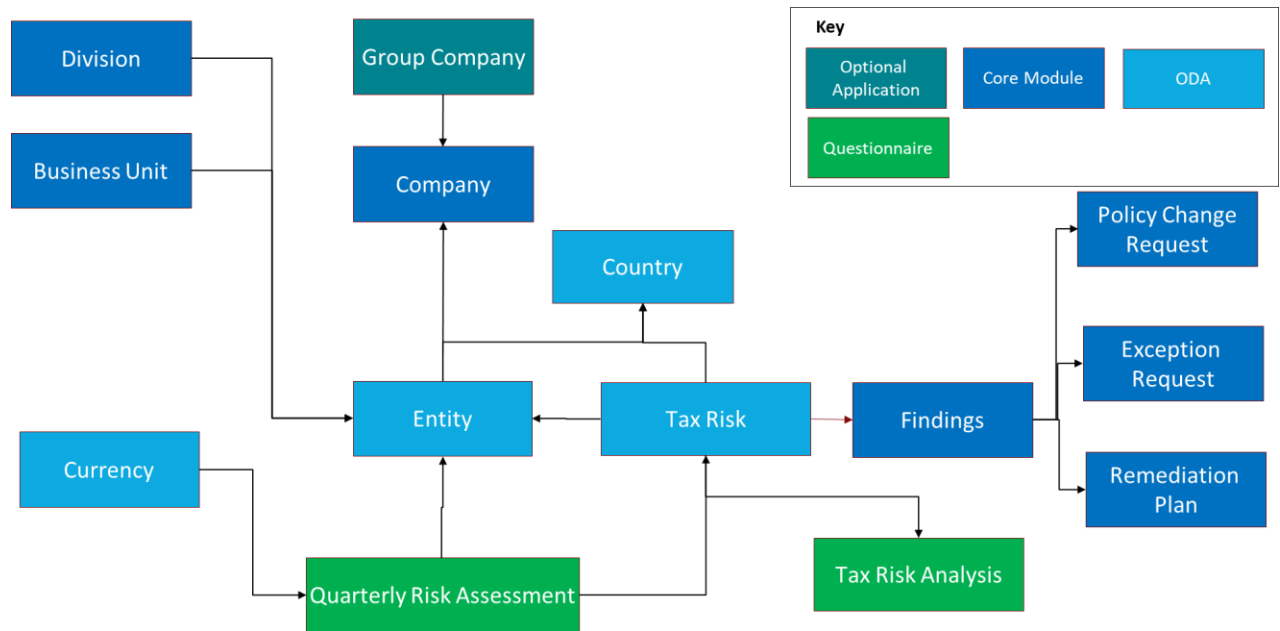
Key

Optional Application

Core Module

ODA

Questionnaire

Division

Group Company

Business Unit

Company

Country

Policy Change Request

Exception Request

Entity

Tax Risk

Findings

Currency

Remediation Plan

Quarterly Risk Assessment

Tax Risk Analysis